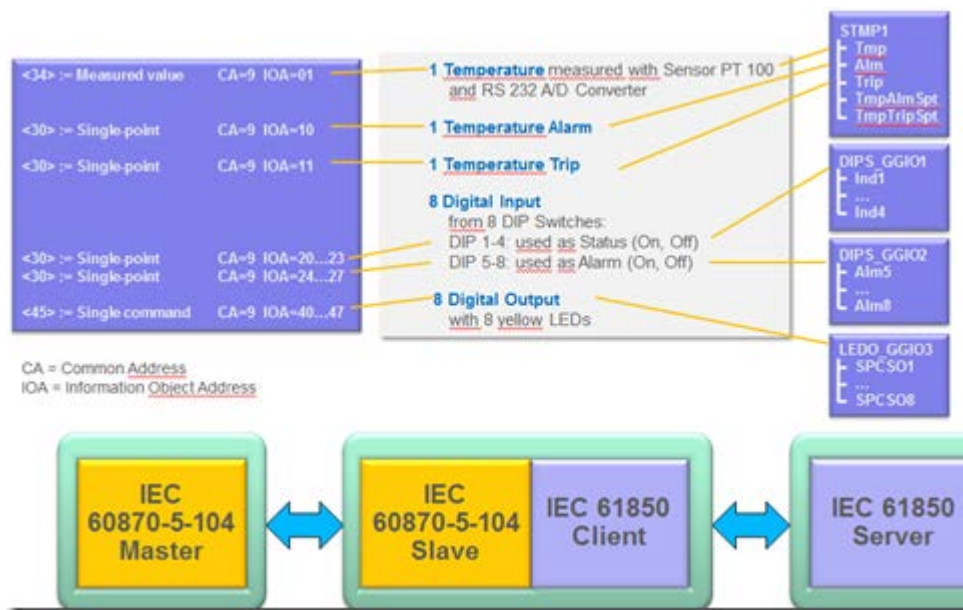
<34> := Measured value CA=9 IOA=01

<30> := Single-point CA=9 IOA=10

<30> := Single-point CA=9 IOA=11

<30> := Single-point CA=9 IOA=20...23
<30> := Single-point CA=9 IOA=24...27

<45> := Single command CA=9 IOA=40...47

1 Temperature measured with Sensor PT 100 and RS 232 A/D Converter

1 Temperature Alarm

1 Temperature Trip

8 Digital Input
from 8 DIP Switches:
DIP 1-4: used as Status (On, Off)
DIP 5-8: used as Alarm (On, Off)

8 Digital Output
with 8 yellow LEDs

STMP1
Tmp
Alm
Trip
TmpAlmSpt
TmpTripSpt

DIPS_GGIO1
Ind1
...
Ind4

DIPS_GGIO2
Alm5
...
Alm8

LEDO_GGIO3
SPCSO1
...
SPCSO8

CA = Common Address
IOA = Information Object Address

IEC 60870-5-104 Master

IEC 60870-5-104 Slave

IEC 61850 Client

IEC 61850 Server